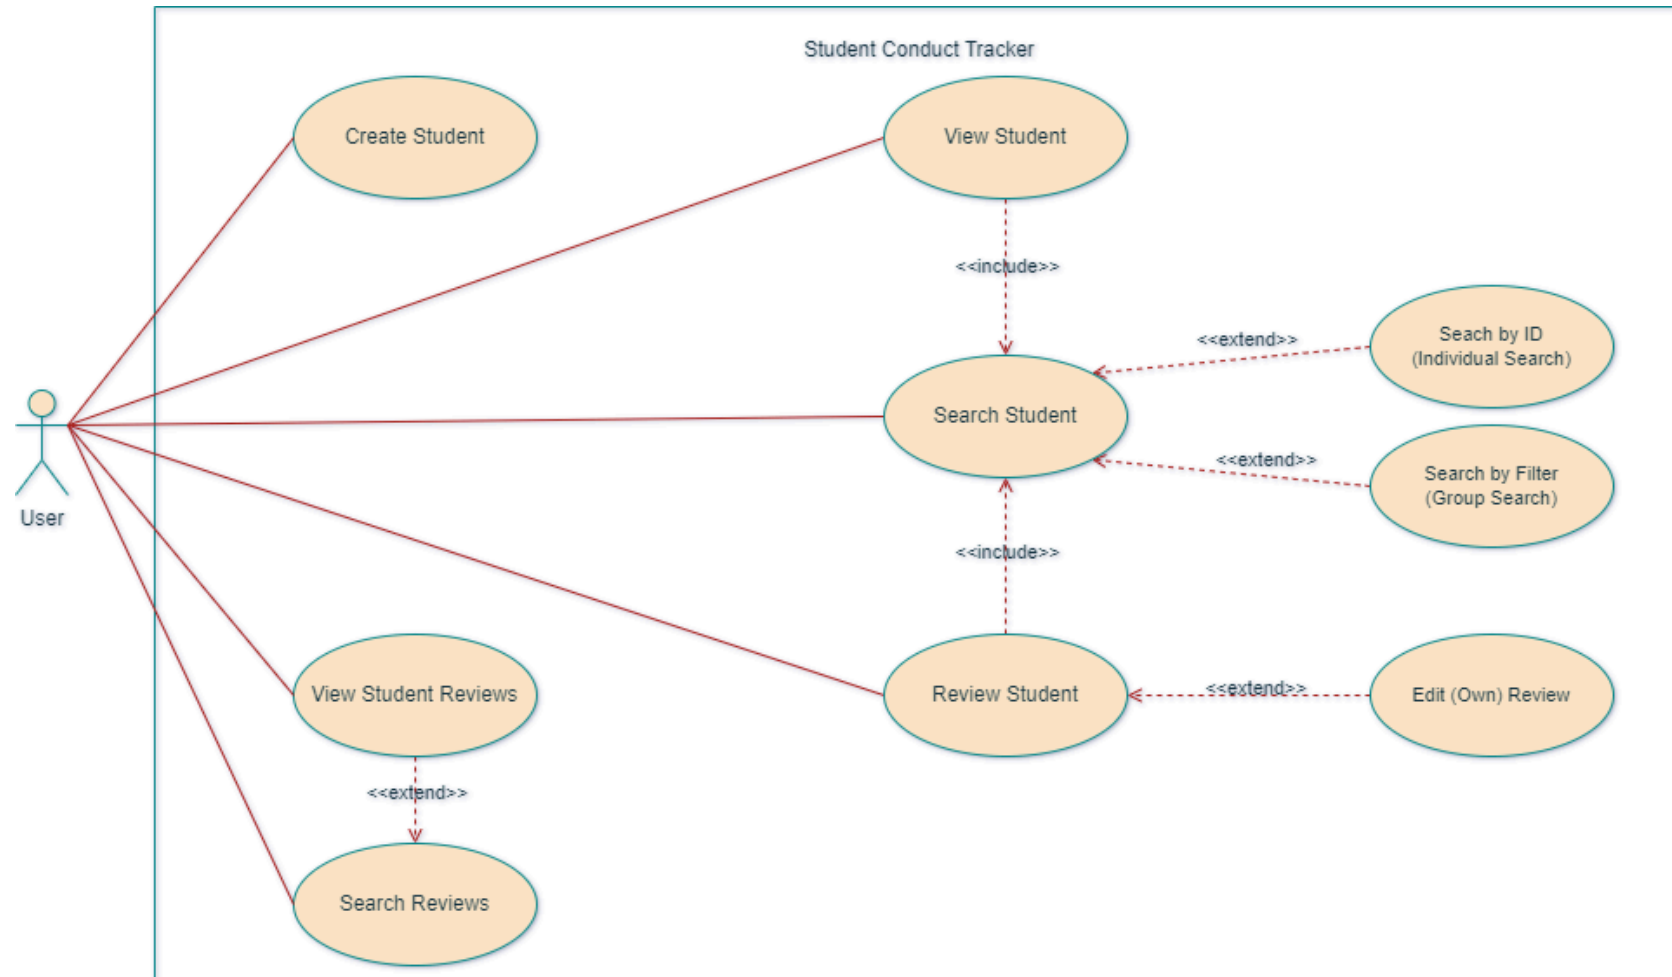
Student Conduct Tracker

Create Student

View Student

<<include>>

<<extend>>

Seach by ID (Individual Search)

Search Student

<<extend>>

Search by Filter (Group Search)

User

<<include>>

View Student Reviews

Review Student

<<extend>>

Edit (Own) Review

<<extend>>

Search Reviews